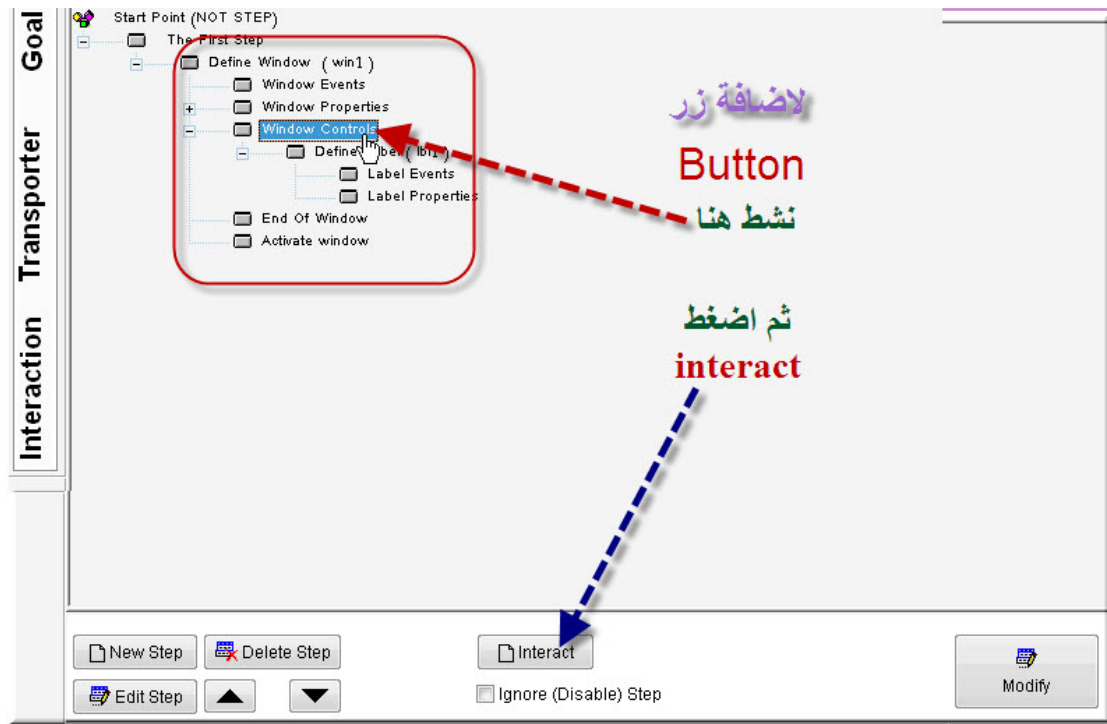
Goal

Transporter

Interaction

Start Point (NOT STEP)
The First Step
Define Window ( win1 )
Window Events
Window Properties
Window Controls
Define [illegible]bel ( lbl1 )
Label Events
Label Properties
End Of Window
Activate window

لاضافة زر
Button
نشط هنا

ثم اضغط
interact

New Step
Delete Step
Edit Step
Interact
Ignore (Disable) Step
Modify